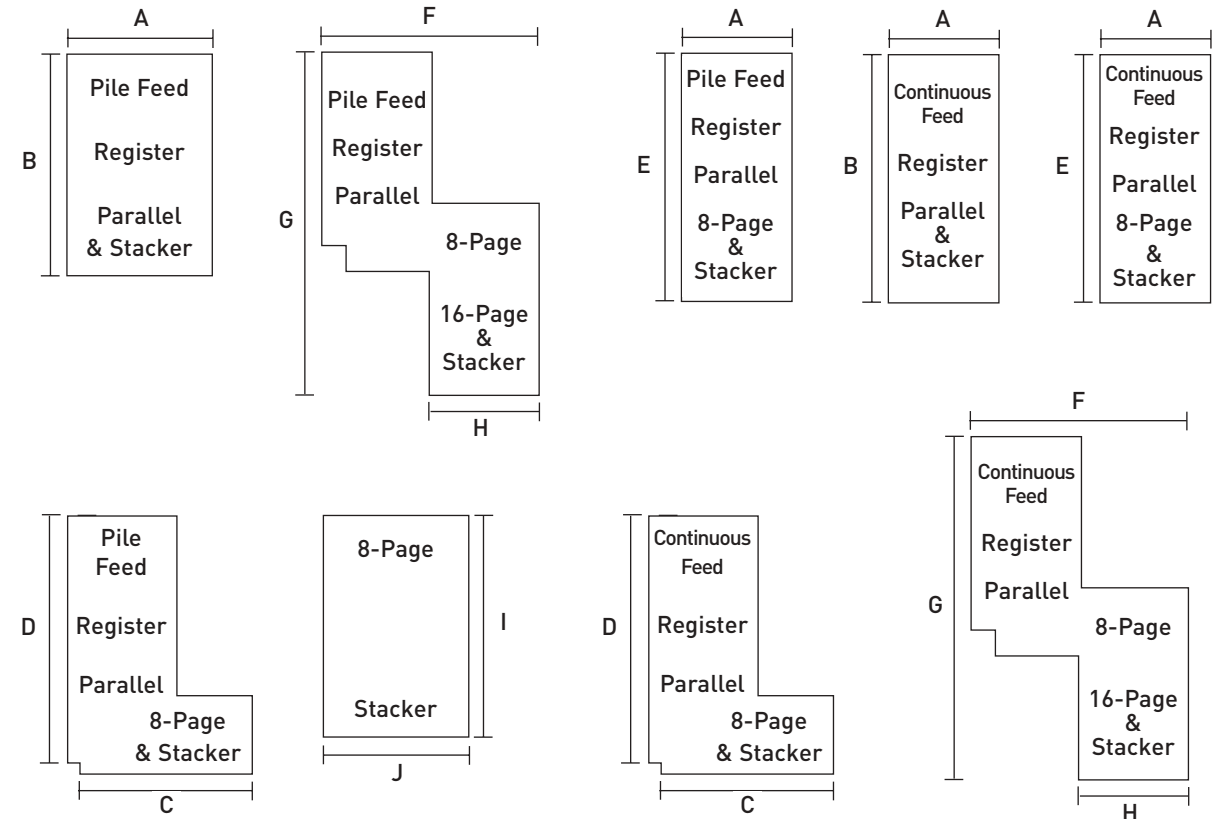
A

B

Pile Feed

Register

Parallel & Stacker

F

G

Pile Feed

Register

Parallel

8-Page

16-Page & Stacker

H

A

E

Pile Feed

Register

Parallel

8-Page & Stacker

A

B

Continuous Feed

Register

Parallel & Stacker

A

E

Continuous Feed

Register

Parallel

8-Page & Stacker

D

Pile Feed

Register

Parallel

8-Page & Stacker

C

8-Page

Stacker

I

J

D

Continuous Feed

Register

Parallel

8-Page & Stacker

C

F

G

Continuous Feed

Register

Parallel

8-Page

16-Page & Stacker

H